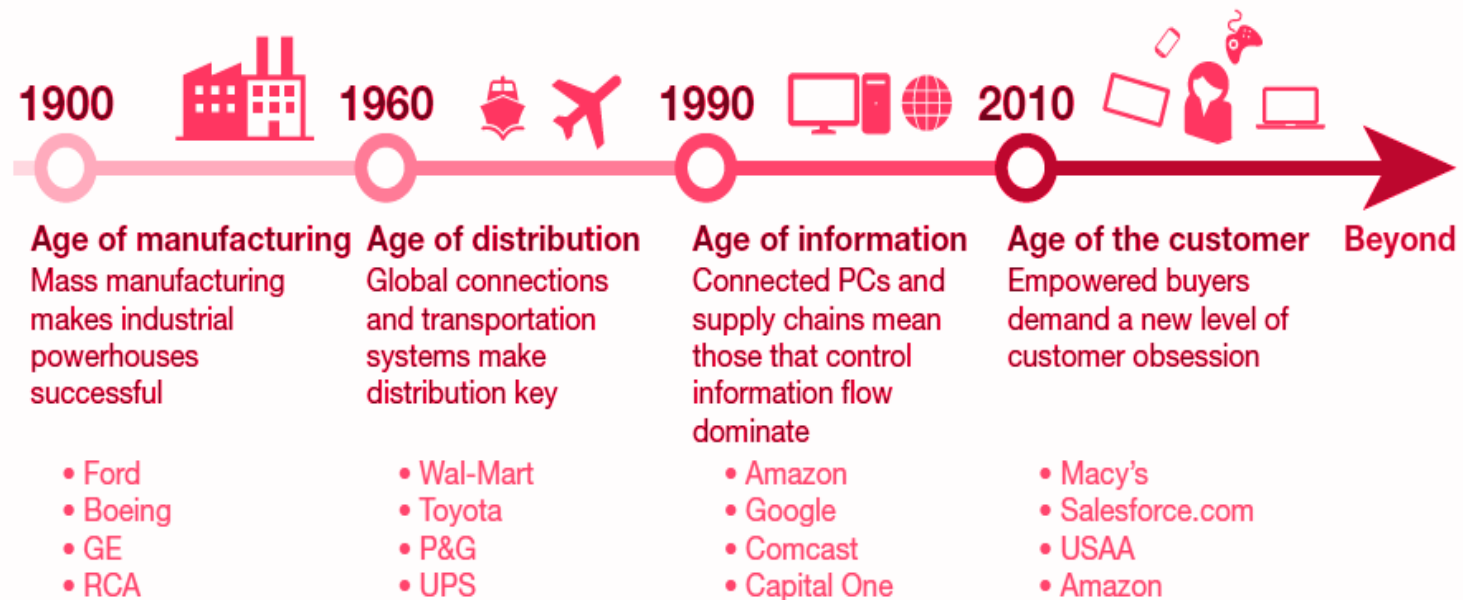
1900

Age of manufacturing
Mass manufacturing makes industrial powerhouses successful

• Ford
• Boeing
• GE
• RCA

1960

Age of distribution
Global connections and transportation systems make distribution key

• Wal-Mart
• Toyota
• P&G
• UPS

1990

Age of information
Connected PCs and supply chains mean those that control information flow dominate

• Amazon
• Google
• Comcast
• Capital One

2010

Age of the customer
Empowered buyers demand a new level of customer obsession

• Macy's
• Salesforce.com
• USAA
• Amazon

Beyond